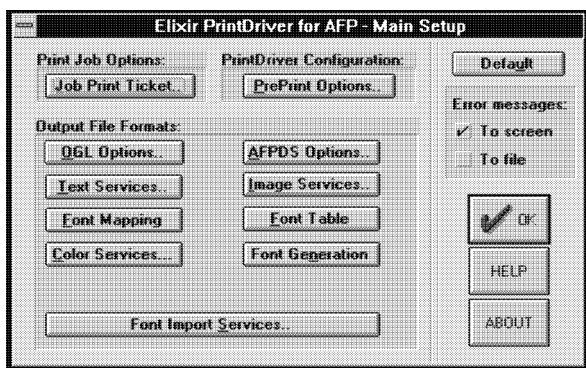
Elixir PrintDriver for AFP - Main Setup

Print Job Options:
Job Print Ticket..

PrintDriver Configuration:
PrePrint Options..

Default

Error messages:
✓ To screen
To file

Output File Formats:
OGL Options..
AFPDS Options..
Text Services..
Image Services..
Font Mapping
Font Table
Color Services...
Font Generation

OK
HELP
ABOUT

Font Import Services..